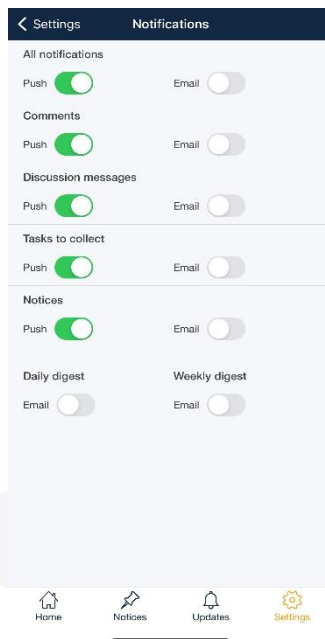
< Settings Notifications

All notifications
Push Email

Comments
Push Email

Discussion messages
Push Email

Tasks to collect
Push Email

Notices
Push Email

Daily digest
Email

Weekly digest
Email

Home Notices Updates Settings